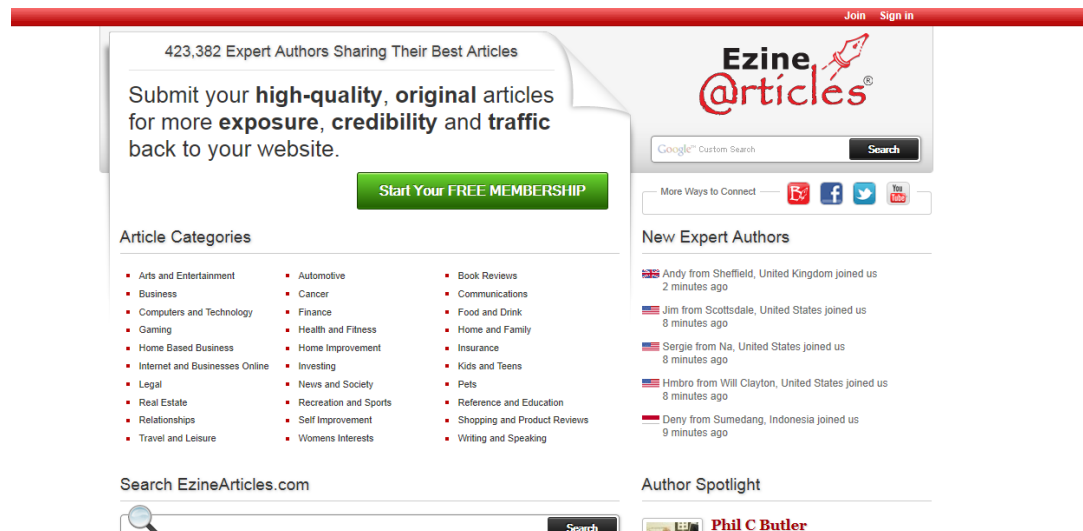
Join Sign in

423,382 Expert Authors Sharing Their Best Articles

Submit your **high-quality**, **original** articles for more **exposure**, **credibility** and **traffic** back to your website.

Start Your FREE MEMBERSHIP

Ezine @rticles®

Google™ Custom Search

Search

More Ways to Connect

Article Categories

- Arts and Entertainment
- Business
- Computers and Technology
- Gaming
- Home Based Business
- Internet and Businesses Online
- Legal
- Real Estate
- Relationships
- Travel and Leisure
- Automotive
- Cancer
- Finance
- Health and Fitness
- Home Improvement
- Investing
- News and Society
- Recreation and Sports
- Self Improvement
- Womens Interests
- Book Reviews
- Communications
- Food and Drink
- Home and Family
- Insurance
- Kids and Teens
- Pets
- Reference and Education
- Shopping and Product Reviews
- Writing and Speaking

New Expert Authors

Andy from Sheffield, United Kingdom joined us
2 minutes ago

Jim from Scottsdale, United States joined us
8 minutes ago

Sergie from Na, United States joined us
8 minutes ago

Hmbro from Will Clayton, United States joined us
8 minutes ago

Deny from Sumedang, Indonesia joined us
9 minutes ago

Search EzineArticles.com

Search

Author Spotlight

Phil C Butler